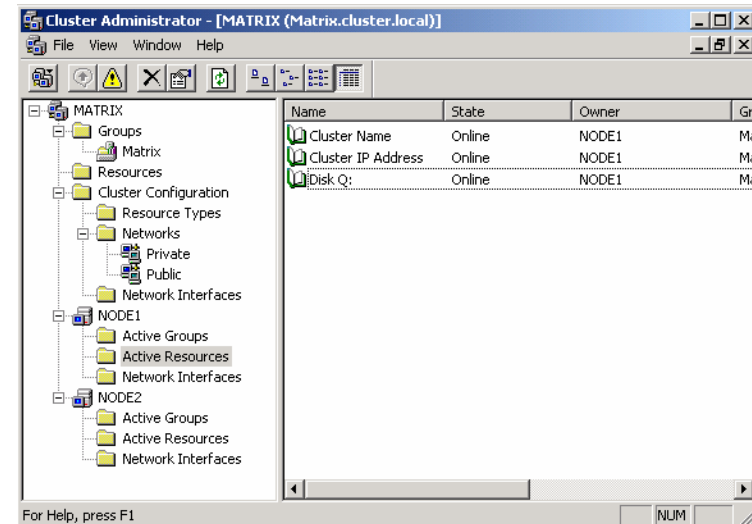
Cluster Administrator - [MATRIX (Matrix.cluster.local)]

File View Window Help

MATRIX
Groups
Matrix
Resources
Cluster Configuration
Resource Types
Networks
Private
Public
Network Interfaces
NODE1
Active Groups
Active Resources
Network Interfaces
NODE2
Active Groups
Active Resources
Network Interfaces

| Name | State | Owner | Gr |
|---|---|---|---|
| Cluster Name | Online | NODE1 | Ma |
| Cluster IP Address | Online | NODE1 | Ma |
| Disk Q: | Online | NODE1 | Ma |

For Help, press F1

NUM